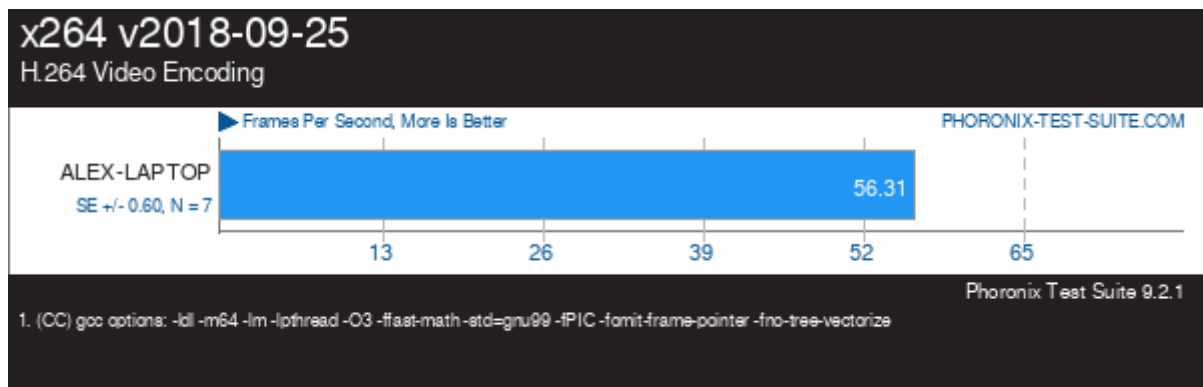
x264 v2018-09-25
H.264 Video Encoding

Frames Per Second, More Is Better
PHORONIX-TEST-SUITE.COM

ALEX-LAPTOP
SE +/- 0.60, N = 7
56.31

13
26
39
52
65

Phoronix Test Suite 9.2.1

1. (CC) gcc options: -ldl -m64 -lm -lpthread -O3 -ffast-math -std=gnu99 -fPIC -fomit-frame-pointer -fno-tree-vectorize